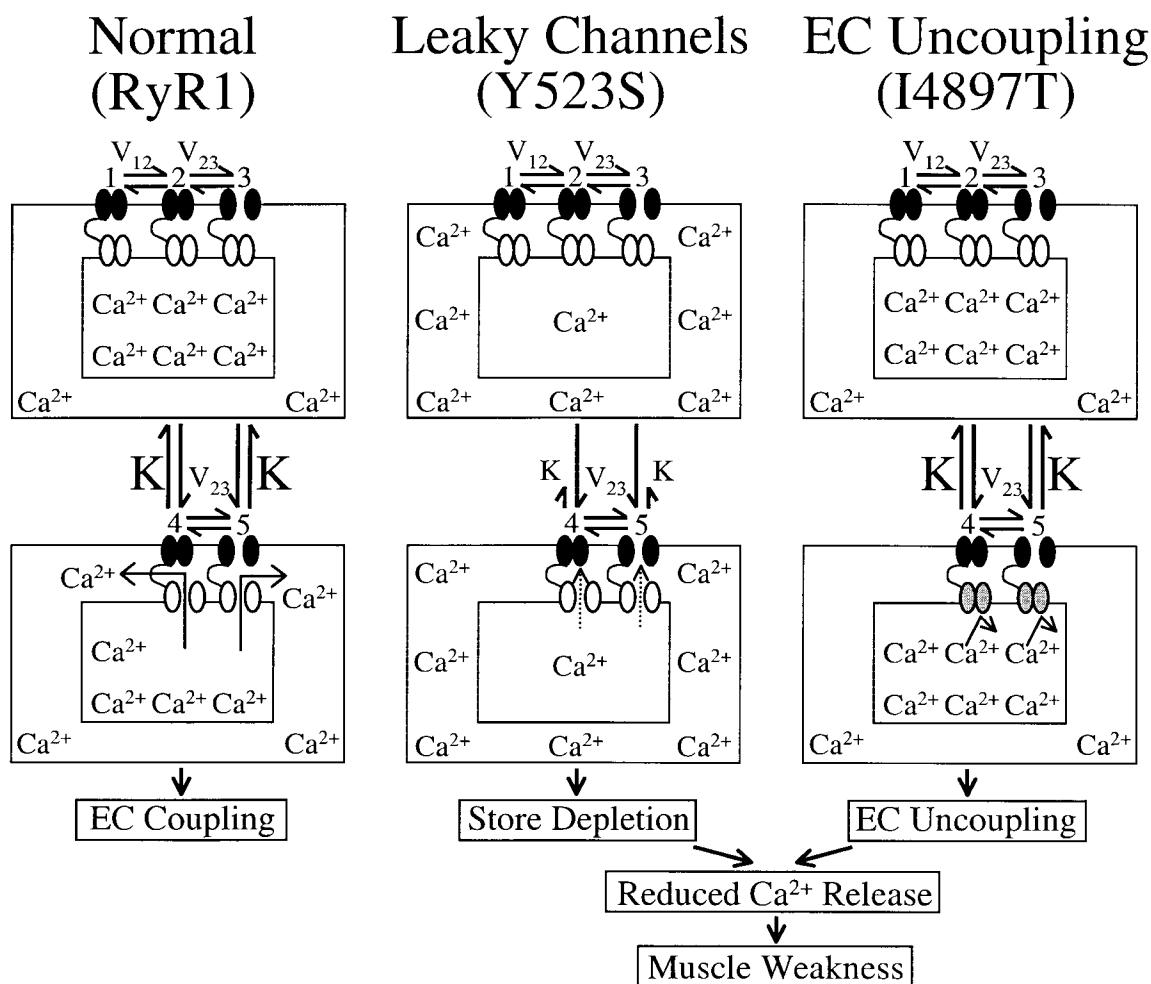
Normal (RyR1)

Leaky Channels (Y523S)

EC Uncoupling (I4897T)

$V_{12}$ $V_{23}$
1 2 3

$Ca^{2+}$ $Ca^{2+}$ $Ca^{2+}$
$Ca^{2+}$ $Ca^{2+}$ $Ca^{2+}$
$Ca^{2+}$ $Ca^{2+}$

K $V_{23}$ K
4 5

$Ca^{2+}$ $Ca^{2+}$
$Ca^{2+}$
$Ca^{2+}$ $Ca^{2+}$ $Ca^{2+}$
$Ca^{2+}$ $Ca^{2+}$

EC Coupling

$V_{12}$ $V_{23}$
1 2 3

$Ca^{2+}$ $Ca^{2+}$
$Ca^{2+}$ $Ca^{2+}$ $Ca^{2+}$
$Ca^{2+}$ $Ca^{2+}$ $Ca^{2+}$

K $V_{23}$ K
4 5

$Ca^{2+}$ $Ca^{2+}$
$Ca^{2+}$ $Ca^{2+}$ $Ca^{2+}$
$Ca^{2+}$ $Ca^{2+}$ $Ca^{2+}$

Store Depletion

$V_{12}$ $V_{23}$
1 2 3

$Ca^{2+}$ $Ca^{2+}$ $Ca^{2+}$
$Ca^{2+}$ $Ca^{2+}$ $Ca^{2+}$
$Ca^{2+}$ $Ca^{2+}$

K $V_{23}$ K
4 5

$Ca^{2+}$ $Ca^{2+}$ $Ca^{2+}$
$Ca^{2+}$ $Ca^{2+}$ $Ca^{2+}$
$Ca^{2+}$ $Ca^{2+}$

EC Uncoupling

Reduced $Ca^{2+}$ Release

Muscle Weakness